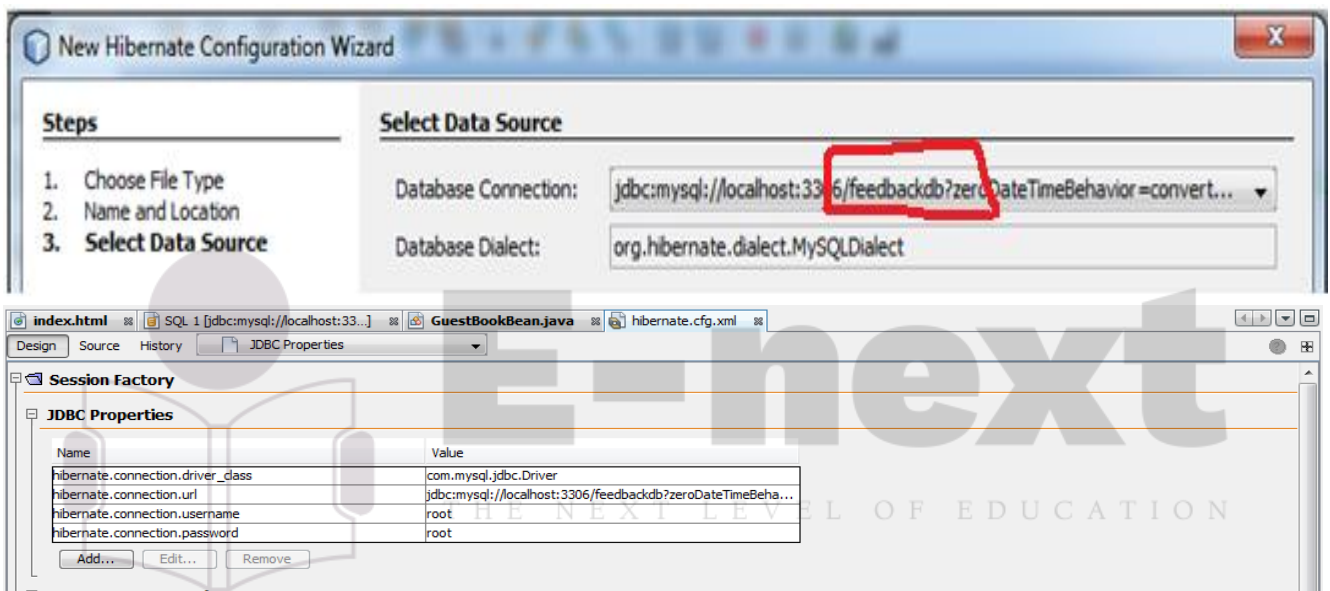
New Hibernate Configuration Wizard

Steps

1. Choose File Type
2. Name and Location
3. Select Data Source

Select Data Source

Database Connection: jdbc:mysql://localhost:3306/feedbackdb?zeroDateTimeBehavior=convert...

Database Dialect: org.hibernate.dialect.MySQLDialect

index.html SQL 1 [jdbc:mysql://localhost:33...] GuestBookBean.java hibernate.cfg.xml

Design Source History JDBC Properties

Session Factory

JDBC Properties

| Name | Value |
|---|---|
| hibernate.connection.driver_class | com.mysql.jdbc.Driver |
| hibernate.connection.url | jdbc:mysql://localhost:3306/feedbackdb?zeroDateTimeBeha... |
| hibernate.connection.username | root |
| hibernate.connection.password | root |

Add... Edit... Remove

E-next
THE NEXT LEVEL OF EDUCATION